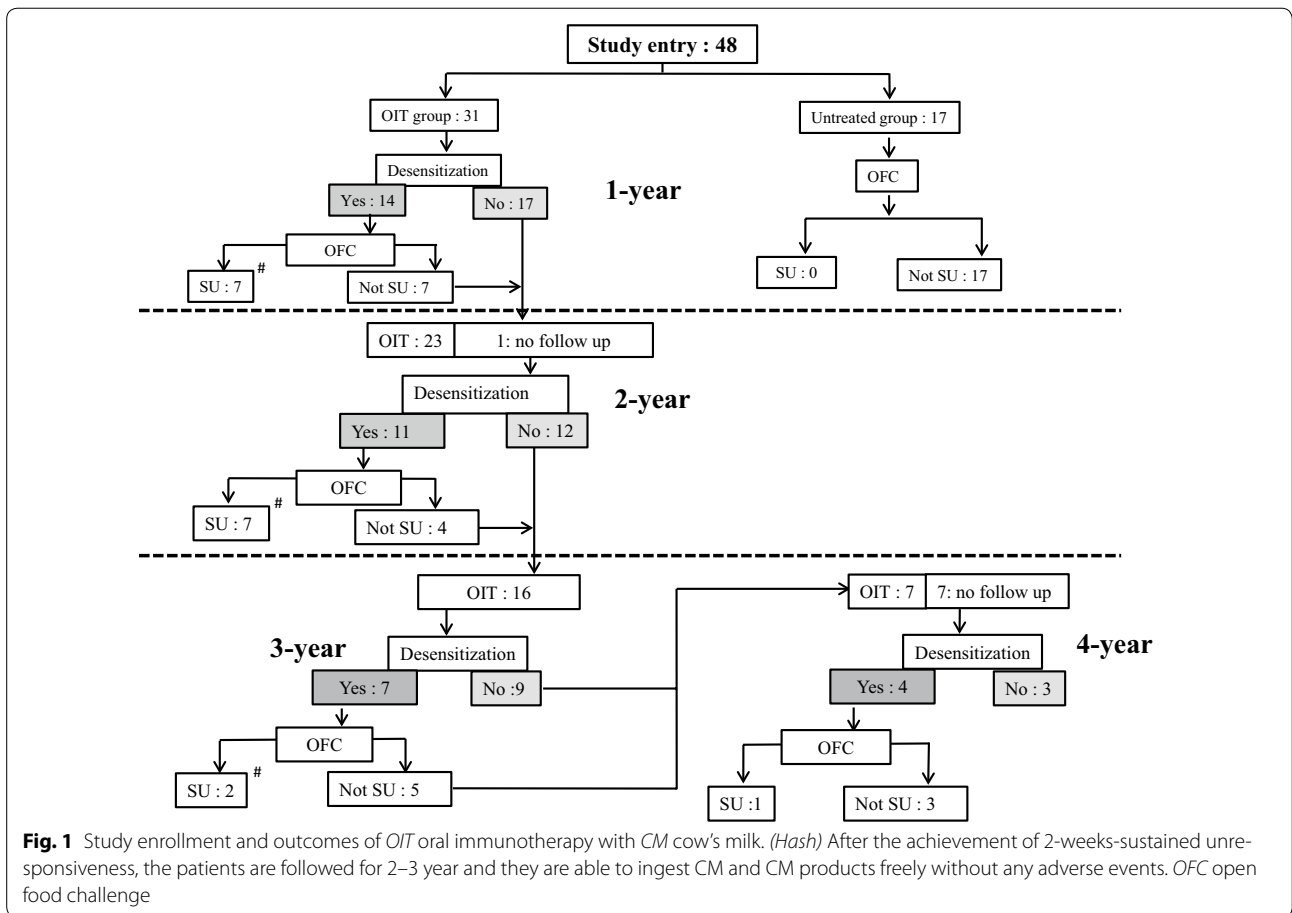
Study entry : 48

OIT group : 31

Untreated group : 17

Desensitization

1-year

Yes : 14

No : 17

OFC

OFC

SU : 7 #

Not SU : 7

SU : 0

Not SU : 17

OIT : 23

1: no follow up

Desensitization

2-year

Yes : 11

No : 12

OFC

SU : 7 #

Not SU : 4

OIT : 16

OIT : 7

7: no follow up

3-year

Desensitization

Desensitization

4-year

Yes : 7

No :9

Yes : 4

No : 3

OFC

OFC

SU : 2 #

Not SU : 5

SU :1

Not SU : 3

**Fig. 1** Study enrollment and outcomes of *OIT* oral immunotherapy with *CM* cow's milk. *(Hash)* After the achievement of 2-weeks-sustained unresponsiveness, the patients are followed for 2–3 year and they are able to ingest CM and CM products freely without any adverse events. *OFC* open food challenge